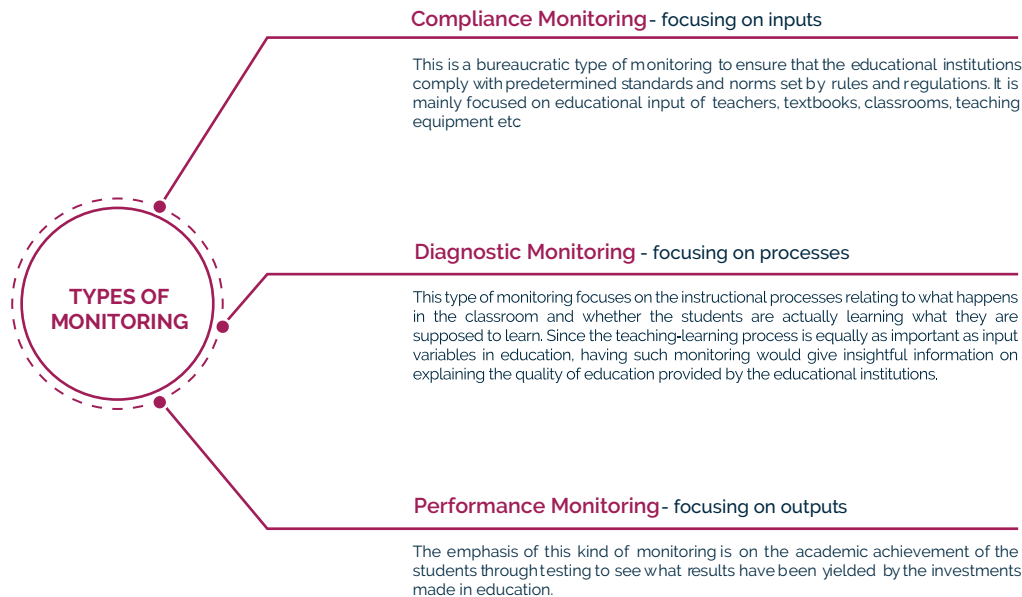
TYPES OF MONITORING

Compliance Monitoring- focusing on inputs

This is a bureaucratic type of monitoring to ensure that the educational institutions comply with predetermined standards and norms set by rules and regulations. It is mainly focused on educational input of teachers, textbooks, classrooms, teaching equipment etc

Diagnostic Monitoring - focusing on processes

This type of monitoring focuses on the instructional processes relating to what happens in the classroom and whether the students are actually learning what they are supposed to learn. Since the teaching-learning process is equally as important as input variables in education, having such monitoring would give insightful information on explaining the quality of education provided by the educational institutions.

Performance Monitoring- focusing on outputs

The emphasis of this kind of monitoring is on the academic achievement of the students through testing to see what results have been yielded by the investments made in education.